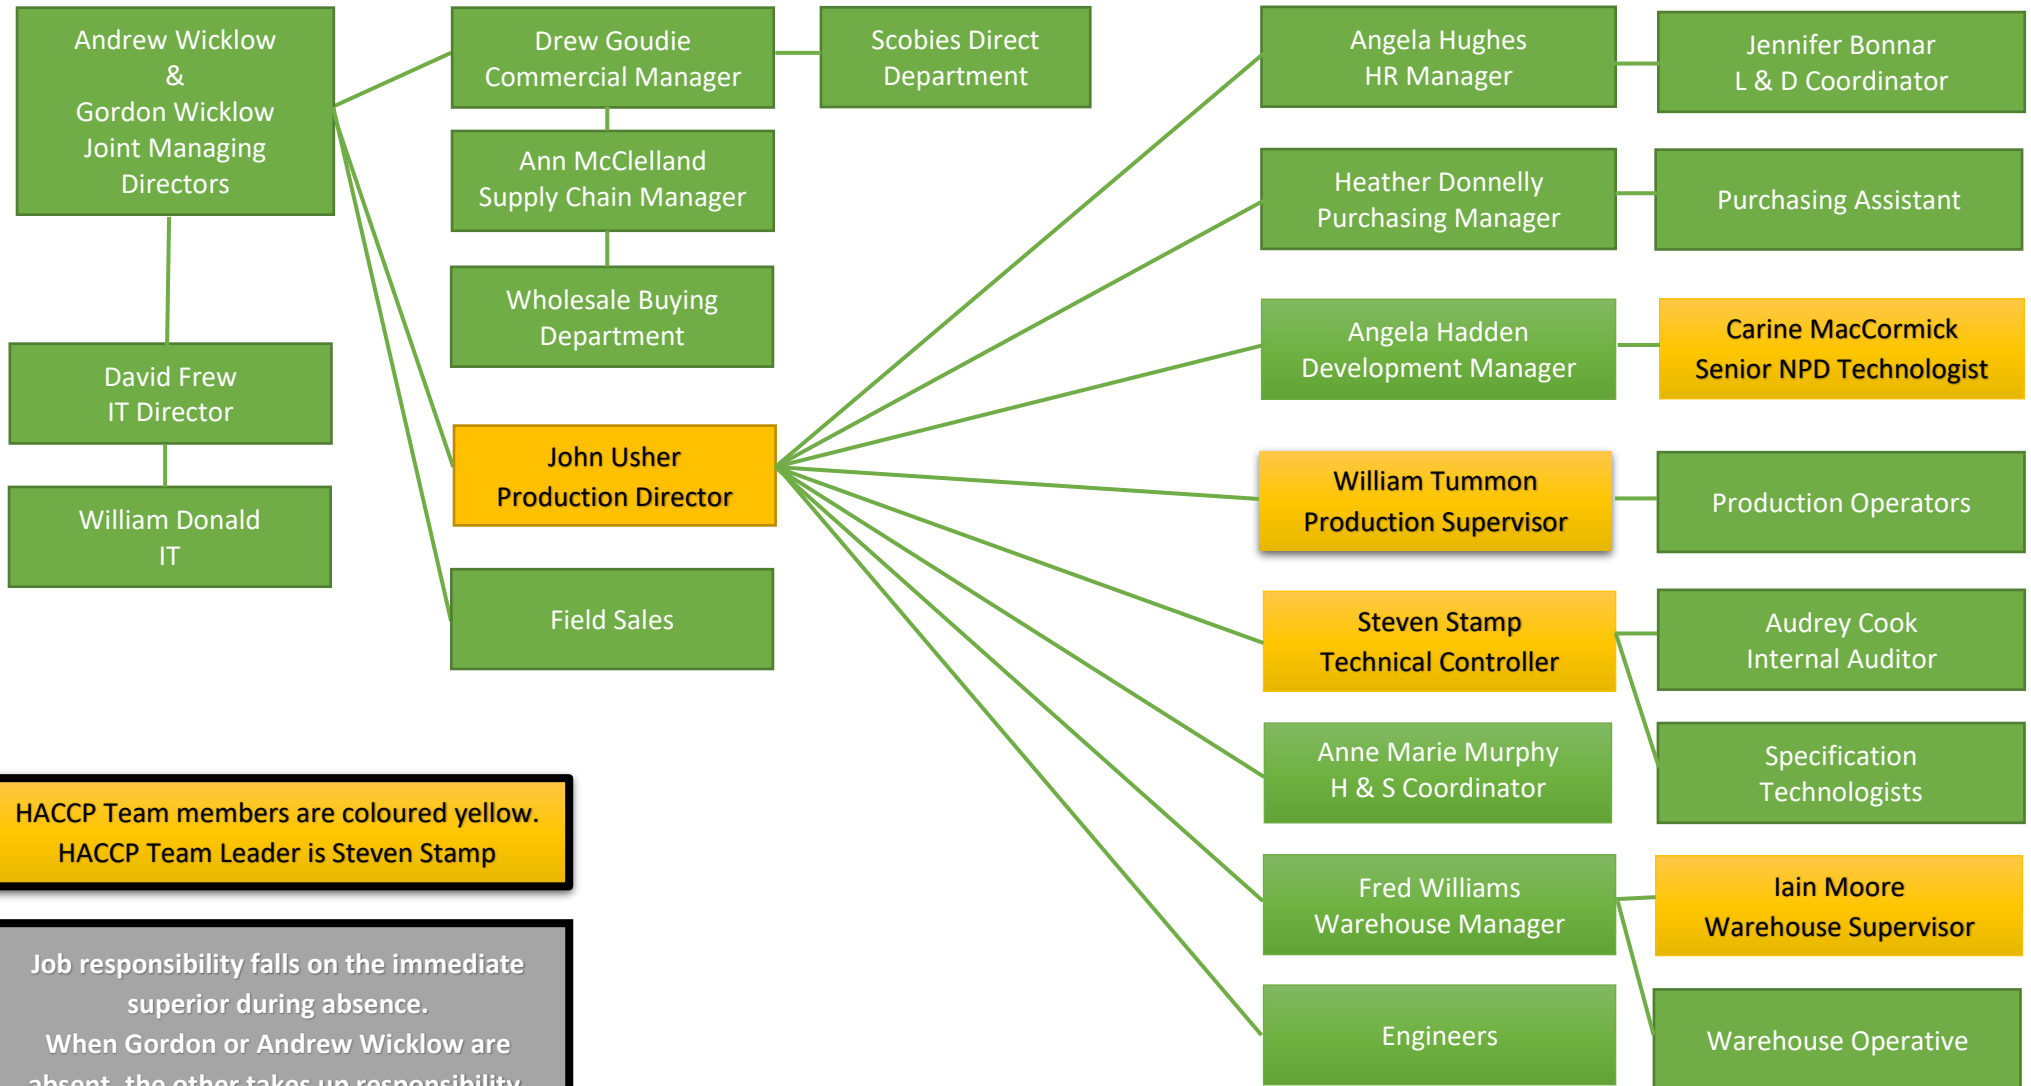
Andrew Wicklow
&
Gordon Wicklow
Joint Managing Directors

Drew Goudie
Commercial Manager

Scobies Direct Department

Ann McClelland
Supply Chain Manager

Wholesale Buying Department

David Frew
IT Director

William Donald
IT

John Usher
Production Director

Field Sales

Angela Hughes
HR Manager

Jennifer Bonnar
L & D Coordinator

Heather Donnelly
Purchasing Manager

Purchasing Assistant

Angela Hadden
Development Manager

Carine MacCormick
Senior NPD Technologist

William Tummon
Production Supervisor

Production Operators

Steven Stamp
Technical Controller

Audrey Cook
Internal Auditor

Specification Technologists

Anne Marie Murphy
H & S Coordinator

Fred Williams
Warehouse Manager

Iain Moore
Warehouse Supervisor

Engineers

Warehouse Operative

HACCP Team members are coloured yellow.
HACCP Team Leader is Steven Stamp

Job responsibility falls on the immediate superior during absence.
When Gordon or Andrew Wicklow are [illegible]